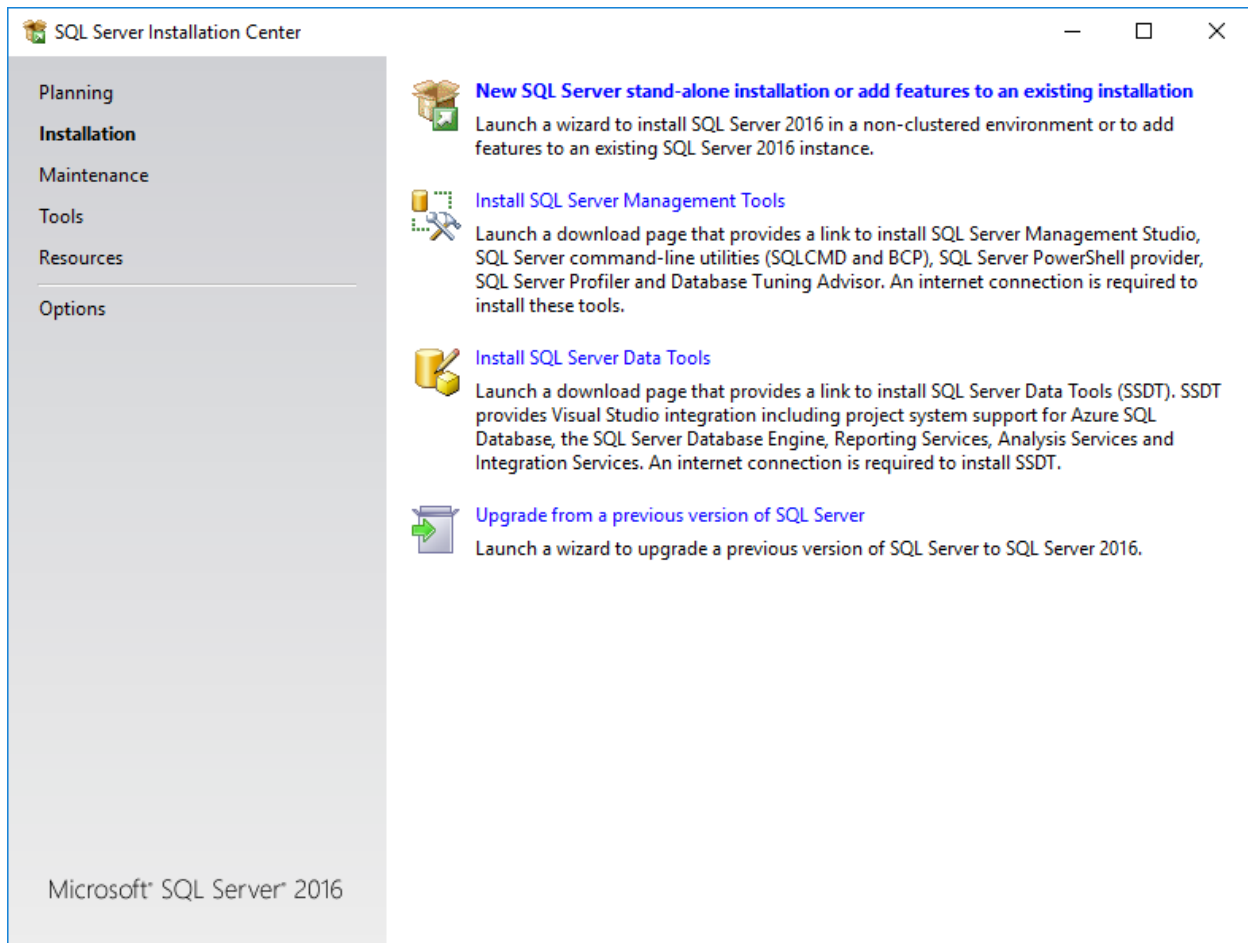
SQL Server Installation Center

Planning
Installation
Maintenance
Tools
Resources
Options

Microsoft® SQL Server® 2016

New SQL Server stand-alone installation or add features to an existing installation
Launch a wizard to install SQL Server 2016 in a non-clustered environment or to add features to an existing SQL Server 2016 instance.

Install SQL Server Management Tools
Launch a download page that provides a link to install SQL Server Management Studio, SQL Server command-line utilities (SQLCMD and BCP), SQL Server PowerShell provider, SQL Server Profiler and Database Tuning Advisor. An internet connection is required to install these tools.

Install SQL Server Data Tools
Launch a download page that provides a link to install SQL Server Data Tools (SSDT). SSDT provides Visual Studio integration including project system support for Azure SQL Database, the SQL Server Database Engine, Reporting Services, Analysis Services and Integration Services. An internet connection is required to install SSDT.

Upgrade from a previous version of SQL Server
Launch a wizard to upgrade a previous version of SQL Server to SQL Server 2016.